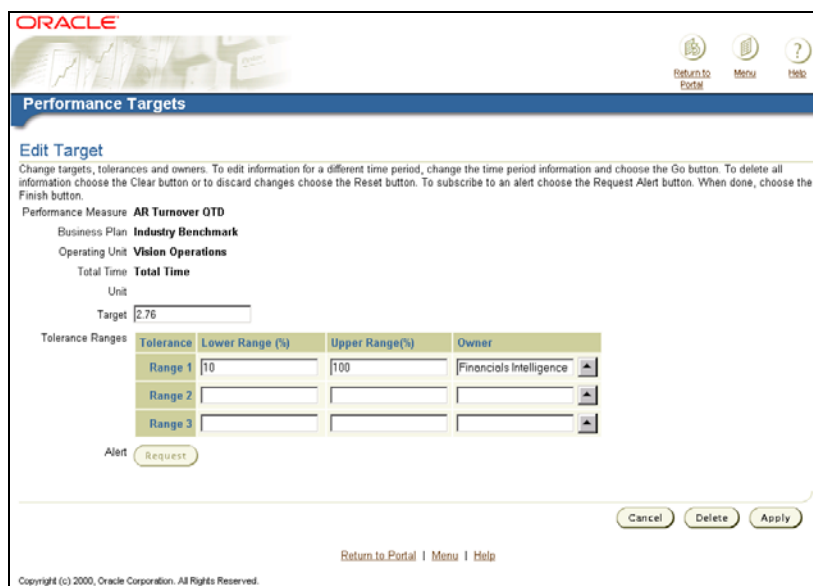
ORACLE

Return to Portal Menu Help

Performance Targets

Edit Target

Change targets, tolerances and owners. To edit information for a different time period, change the time period information and choose the Go button. To delete all information choose the Clear button or to discard changes choose the Reset button. To subscribe to an alert choose the Request Alert button. When done, choose the Finish button.

Performance Measure AR Turnover QTD

Business Plan Industry Benchmark

Operating Unit Vision Operations

Total Time Total Time

Unit

Target 2.76

Tolerance Ranges

| Tolerance | Lower Range (%) | Upper Range(%) | Owner |
|---|---|---|---|
| Range 1 | 10 | 100 | Financials Intelligence |
| Range 2 | | | |
| Range 3 | | | |

Alert Request

Cancel Delete Apply

Return to Portal | Menu | Help

Copyright (c) 2000, Oracle Corporation. All Rights Reserved.